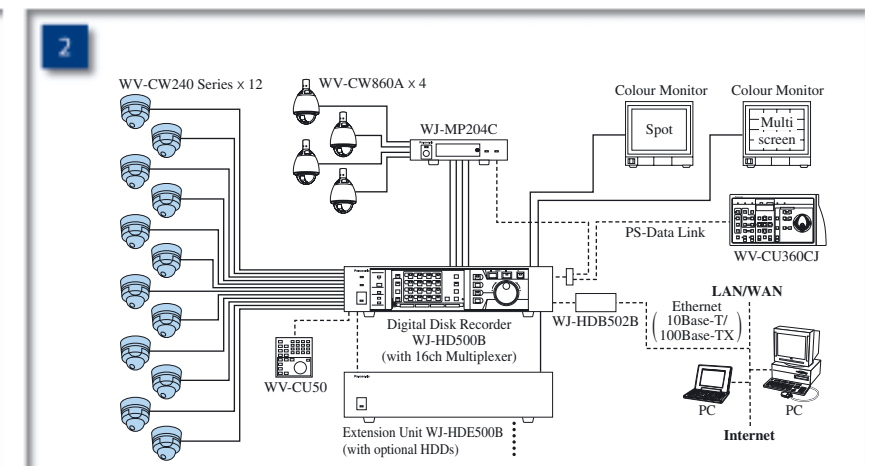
2

WV-CW240 Series x 12

WV-CW860A x 4

WJ-MP204C

Colour Monitor

Spot

Colour Monitor

Multi screen

PS-Data Link

WV-CU360CJ

LAN/WAN

Ethernet (10Base-T/ 100Base-TX)

WJ-HDB502B

Digital Disk Recorder WJ-HD500B (with 16ch Multiplexer)

WV-CU50

PC

PC

Internet

Extension Unit WJ-HDE500B (with optional HDDs)